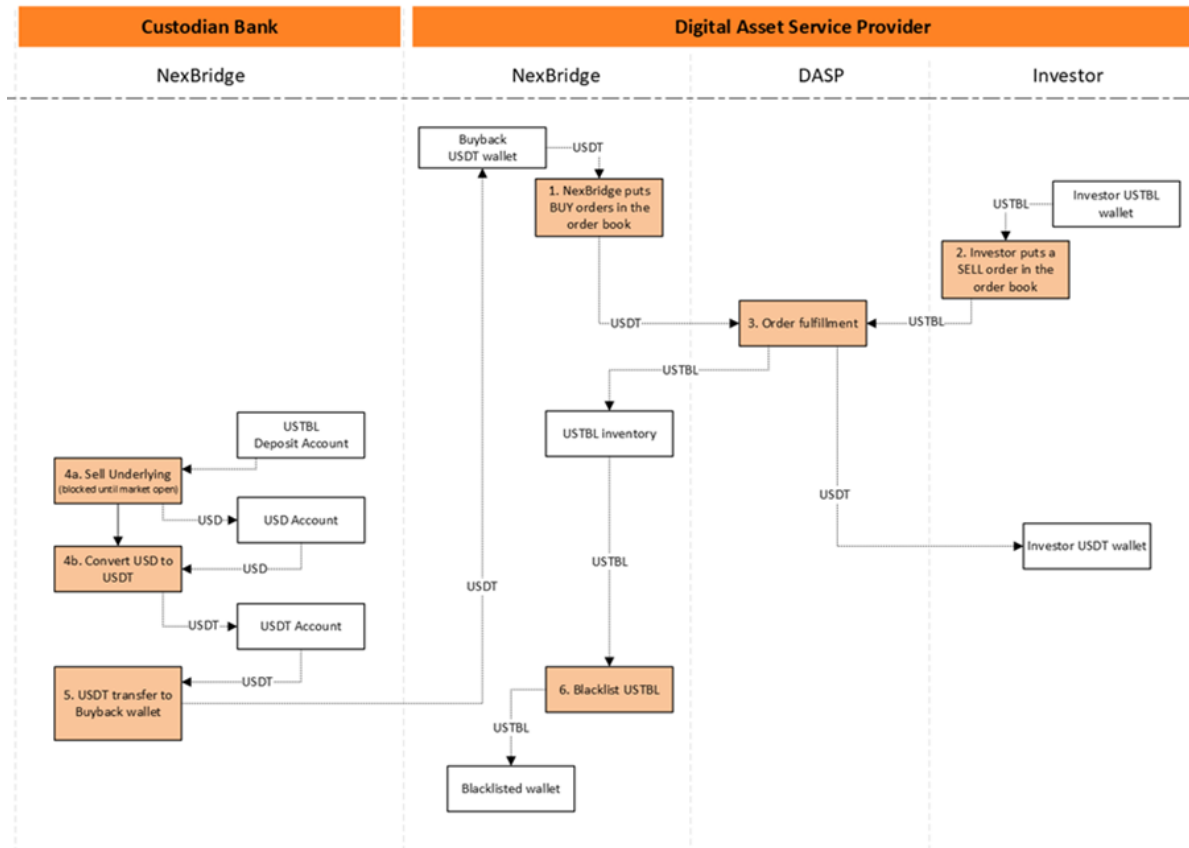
Custodian Bank

Digital Asset Service Provider

NexBridge

NexBridge

DASP

Investor

Buyback USDT wallet

USDT

1. NexBridge puts BUY orders in the order book

Investor USTBL wallet

USTBL

2. Investor puts a SELL order in the order book

USDT

3. Order fulfillment

USTBL

USTBL

USTBL inventory

USTBL Deposit Account

4a. Sell Underlying (blocked until market open)

USD

USD Account

USDT

4b. Convert USD to USDT

USD

USDT

Investor USDT wallet

USDT

USTBL

USDT Account

USDT

5. USDT transfer to Buyback wallet

6. Blacklist USTBL

USTBL

Blacklisted wallet